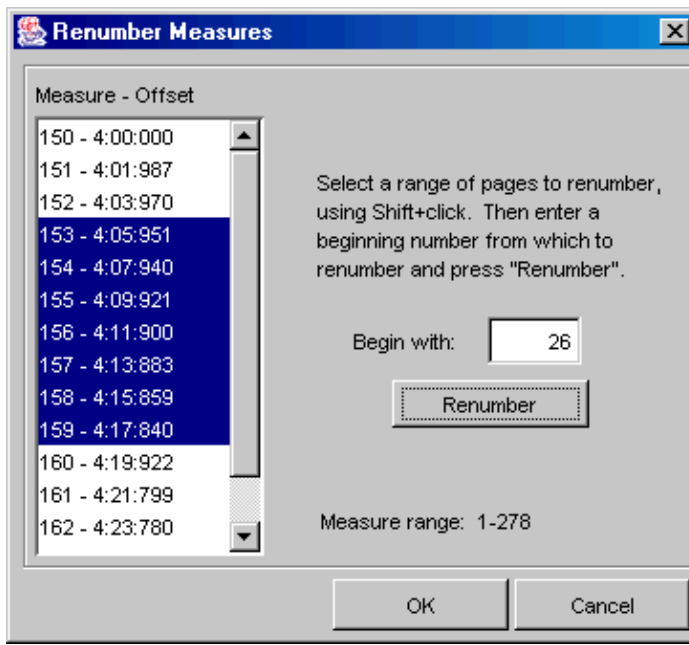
Renumber Measures

Measure - Offset

150 - 4:00:000
151 - 4:01:987
152 - 4:03:970
153 - 4:05:951
154 - 4:07:940
155 - 4:09:921
156 - 4:11:900
157 - 4:13:883
158 - 4:15:859
159 - 4:17:840
160 - 4:19:922
161 - 4:21:799
162 - 4:23:780

Select a range of pages to renumber, using Shift+click. Then enter a beginning number from which to renumber and press "Renumber".

Begin with: 26

Renumber

Measure range: 1-278

OK

Cancel